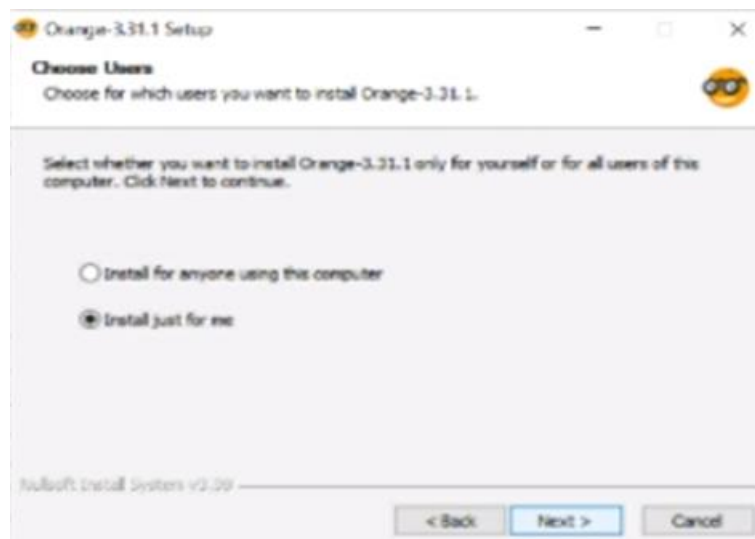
Orange-3.31.1 Setup

Choose Users

Choose for which users you want to install Orange-3.31.1.

Select whether you want to install Orange-3.31.1 only for yourself or for all users of this computer. Click Next to continue.

Install for anyone using this computer

Install just for me

Nullsoft Install System v3.09

< Back

Next >

Cancel